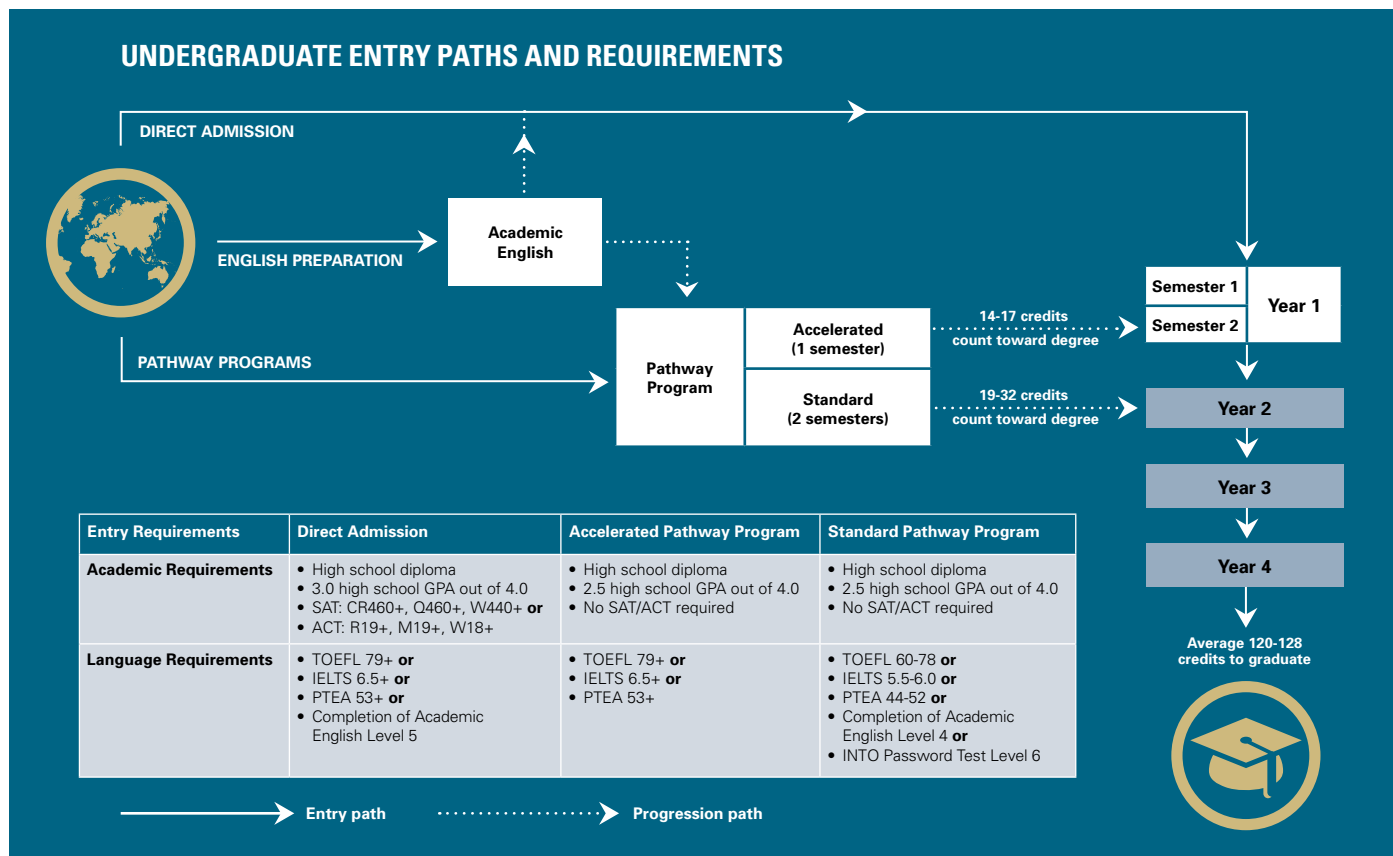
UNDERGRADUATE ENTRY PATHS AND REQUIREMENTS

DIRECT ADMISSION

ENGLISH PREPARATION

Academic English

PATHWAY PROGRAMS

Pathway Program

Accelerated (1 semester)

Standard (2 semesters)

14-17 credits count toward degree

19-32 credits count toward degree

Semester 1

Semester 2

Year 1

Year 2

Year 3

Year 4

Average 120-128 credits to graduate

| Entry Requirements | Direct Admission | Accelerated Pathway Program | Standard Pathway Program |
|---|---|---|---|
| Academic Requirements | • High school diploma • 3.0 high school GPA out of 4.0 • SAT: CR460+, Q460+, W440+ **or** • ACT: R19+, M19+, W18+ | • High school diploma • 2.5 high school GPA out of 4.0 • No SAT/ACT required | • High school diploma • 2.5 high school GPA out of 4.0 • No SAT/ACT required |
| Language Requirements | • TOEFL 79+ **or** • IELTS 6.5+ **or** • PTEA 53+ **or** • Completion of Academic English Level 5 | • TOEFL 79+ **or** • IELTS 6.5+ **or** • PTEA 53+ | • TOEFL 60-78 **or** • IELTS 5.5-6.0 **or** • PTEA 44-52 **or** • Completion of Academic English Level 4 **or** • INTO Password Test Level 6 |

Entry path

Progression path